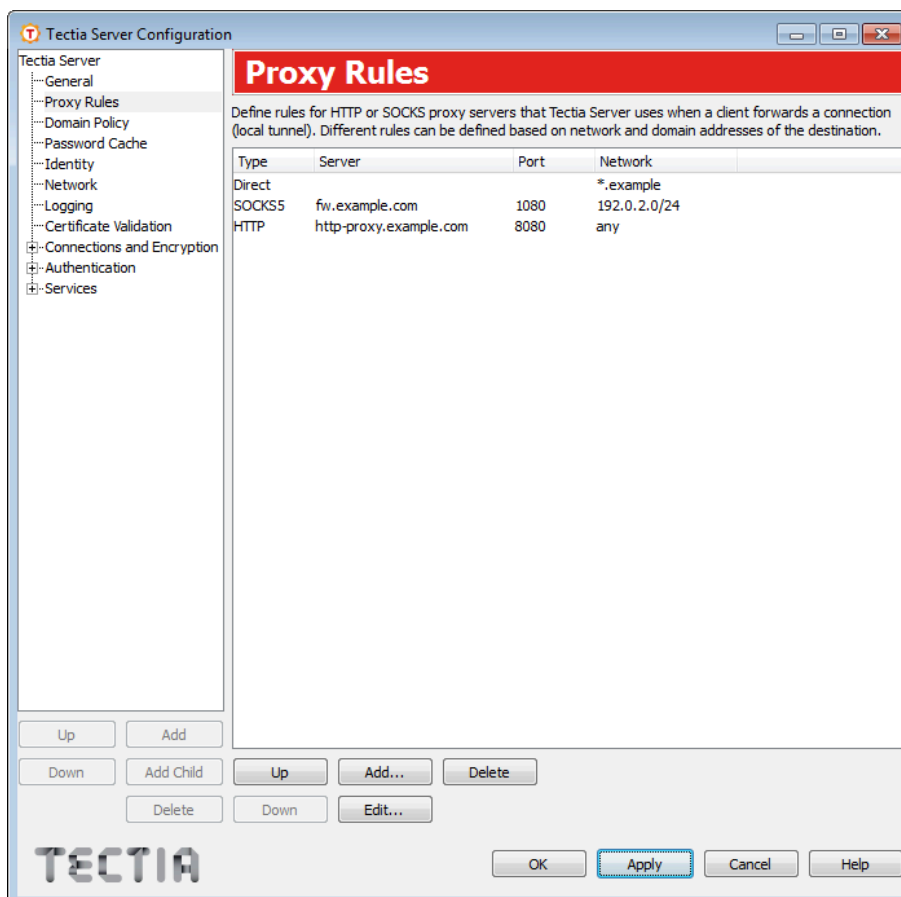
Tectia Server Configuration

Tectia Server
General
Proxy Rules
Domain Policy
Password Cache
Identity
Network
Logging
Certificate Validation
Connections and Encryption
Authentication
Services

Proxy Rules

Define rules for HTTP or SOCKS proxy servers that Tectia Server uses when a client forwards a connection (local tunnel). Different rules can be defined based on network and domain addresses of the destination.

| Type | Server | Port | Network |
|---|---|---|---|
| Direct | | | *.example |
| SOCKS5 | fw.example.com | 1080 | 192.0.2.0/24 |
| HTTP | http-proxy.example.com | 8080 | any |

Up
Add
Down
Add Child
Delete

Up
Add...
Delete
Down
Edit...

TECTIA

OK
Apply
Cancel
Help